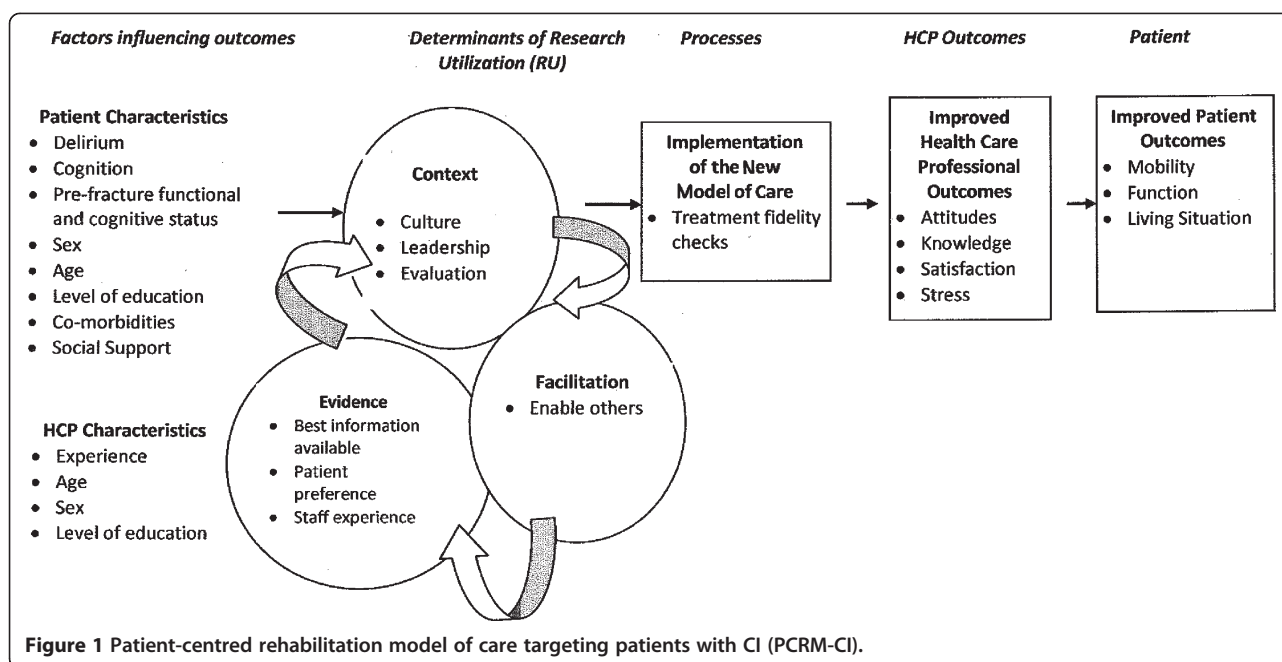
Factors influencing outcomes

Determinants of Research Utilization (RU)

Processes

HCP Outcomes

Patient

Patient Characteristics
- Delirium
- Cognition
- Pre-fracture functional and cognitive status
- Sex
- Age
- Level of education
- Co-morbidities
- Social Support

HCP Characteristics
- Experience
- Age
- Sex
- Level of education

Context
- Culture
- Leadership
- Evaluation

Evidence
- Best information available
- Patient preference
- Staff experience

Facilitation
- Enable others

Implementation of the New Model of Care
- Treatment fidelity checks

Improved Health Care Professional Outcomes
- Attitudes
- Knowledge
- Satisfaction
- Stress

Improved Patient Outcomes
- Mobility
- Function
- Living Situation

Figure 1 Patient-centred rehabilitation model of care targeting patients with CI (PCRM-CI).